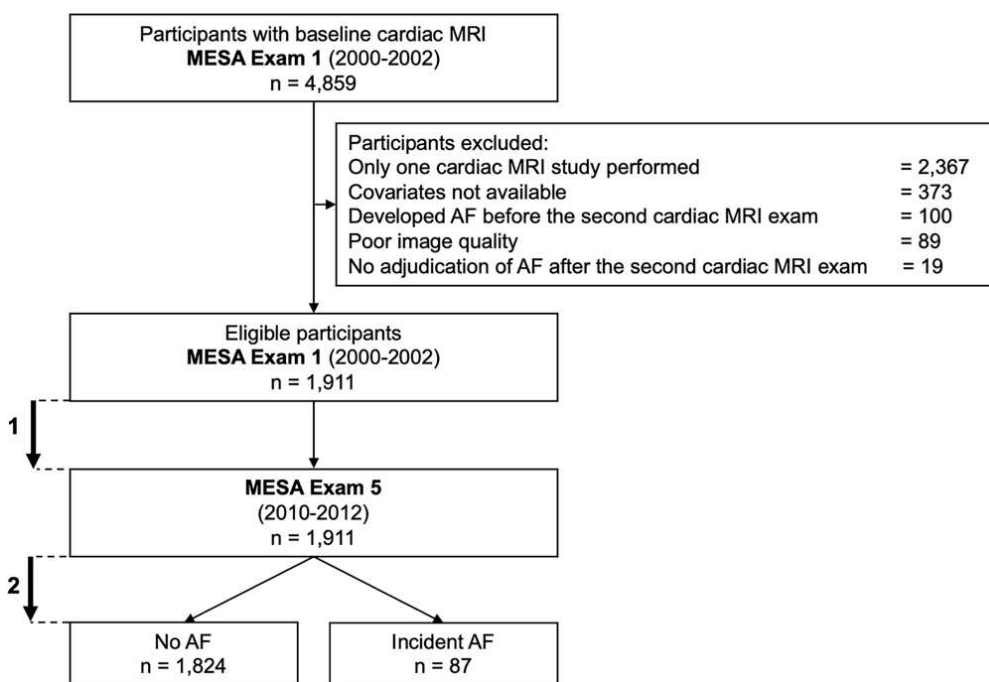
Participants with baseline cardiac MRI
**MESA Exam 1** (2000-2002)
n = 4,859

Participants excluded:

| | |
|---|---|
| Only one cardiac MRI study performed | = 2,367 |
| Covariates not available | = 373 |
| Developed AF before the second cardiac MRI exam | = 100 |
| Poor image quality | = 89 |
| No adjudication of AF after the second cardiac MRI exam | = 19 |

Eligible participants
**MESA Exam 1** (2000-2002)
n = 1,911

1

**MESA Exam 5**
(2010-2012)
n = 1,911

2

No AF
n = 1,824

Incident AF
n = 87